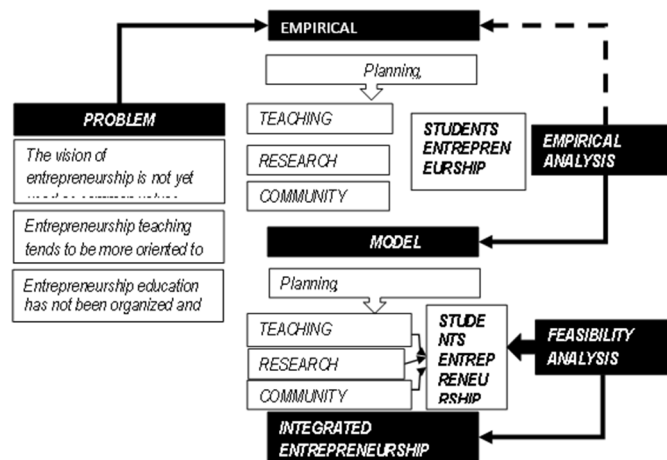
EMPIRICAL

Planning,

PROBLEM

The vision of entrepreneurship is not yet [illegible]

Entrepreneurship teaching tends to be more oriented to

Entrepreneurship education has not been organized and

TEACHING

RESEARCH

COMMUNITY

STUDENTS ENTREPRENEURSHIP

EMPIRICAL ANALYSIS

MODEL

Planning,

TEACHING

RESEARCH

COMMUNITY

STUDENTS ENTREPRENEURSHIP

FEASIBILITY ANALYSIS

INTEGRATED ENTREPRENEURSHIP